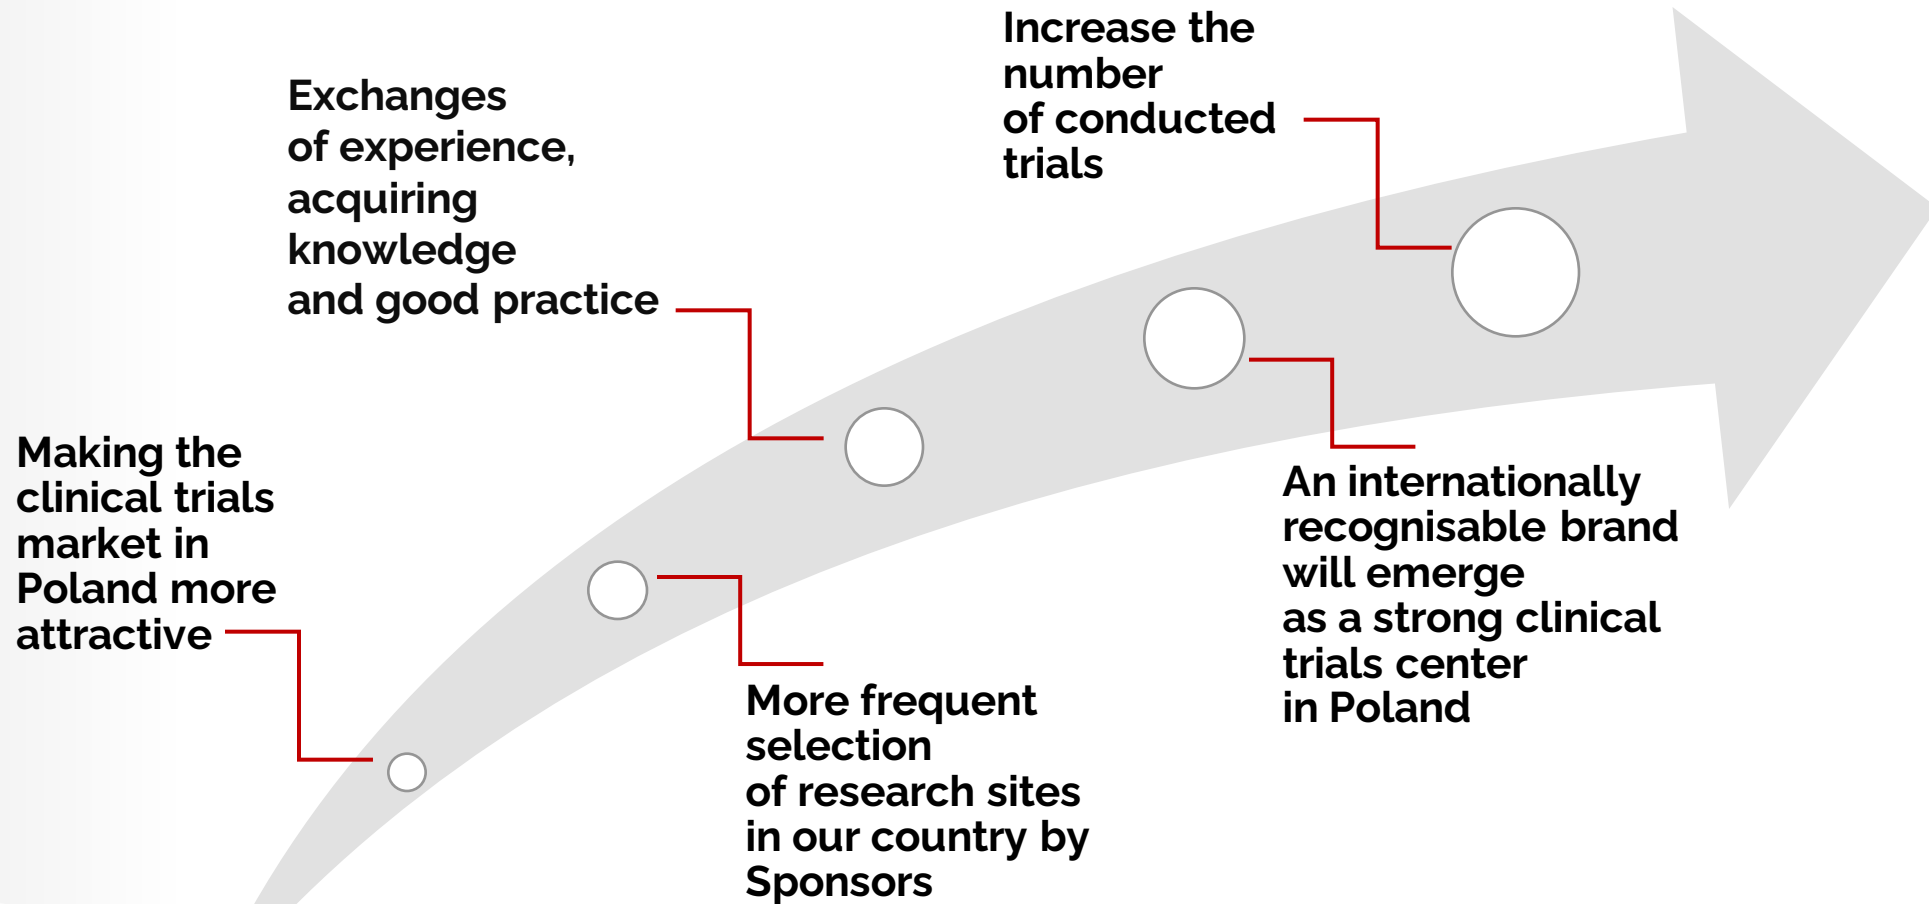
Making the clinical trials market in Poland more attractive

More frequent selection of research sites in our country by Sponsors

Exchanges of experience, acquiring knowledge and good practice

An internationally recognisable brand will emerge as a strong clinical trials center in Poland

Increase the number of conducted trials